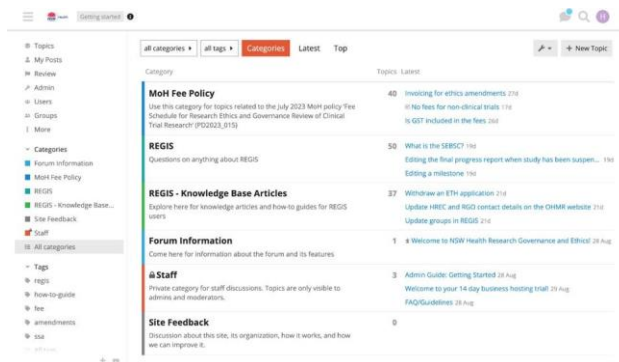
Getting started

Topics
My Posts
Review
Admin
Users
Groups
More

Categories
Forum Information
MoH Fee Policy
REGIS
REGIS - Knowledge Base...
Site Feedback
Staff
All categories

Tags
regis
how-to-guide
fee
amendments
ssa

all categories ▸ all tags ▸ Categories Latest Top

+ New Topic

| Category | Topics | Latest |
|---|---|---|
| **MoH Fee Policy** Use this category for topics related to the July 2023 MoH policy 'Fee Schedule for Research Ethics and Governance Review of Clinical Trial Research' (PD2023_015) | 40 | Invoicing for ethics amendments 27d; No fees for non-clinical trials 17d; Is GST included in the fees 28d |
| **REGIS** Questions on anything about REGIS | 50 | What is the SEBSC? 19d; Editing the final progress report when study has been suspen... 19d; Editing a milestone 19d |
| **REGIS - Knowledge Base Articles** Explore here for knowledge articles and how-to guides for REGIS users | 37 | Withdraw an ETH application 21d; Update HREC and RGO contact details on the OHMR website 21d; Update groups in REGIS 21d |
| **Forum Information** Come here for information about the forum and its features | 1 | Welcome to NSW Health Research Governance and Ethics! 28 Aug |
| **Staff** Private category for staff discussions. Topics are only visible to admins and moderators. | 3 | Admin Guide: Getting Started 28 Aug; Welcome to your 14 day business hosting trial! 28 Aug; FAQ/Guidelines 28 Aug |
| **Site Feedback** Discussion about this site, its organization, how it works, and how we can improve it. | 0 | |